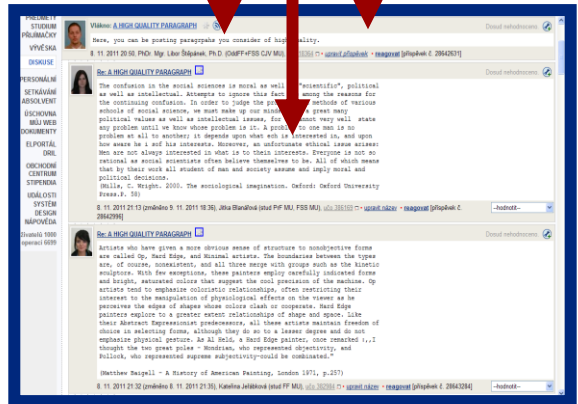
PŘEDMĚTY
STUDIUM
PŘIJÍMAČKY
VÝVĚSKA
DISKUSE
PERSONÁLNÍ
SETKÁVÁNÍ
ABSOLVENT
ÚSCHOVNA
MŮJ WEB
DOKUMENTY
ELPORTÁL
DRIL
OBCHODNÍ
CENTRUM
STIPENDIA
UDÁLOSTI
SYSTÉM
DESIGN
NÁPOVĚDA
Zbatečů 1000
operací 6695

Vlákno: A HIGH QUALITY PARAGRAPH
Dosud nehodnoceno
Here, you can be posting paragraphs you consider of high quality.
8. 11. 2011 20:50, PhDr. Mgr. Libor Štěpánek, Ph.D. (OdlFF+FSS CJV MU), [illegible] upravit příspěvek reagovat [příspěvek č. 28642631]

Re: A HIGH QUALITY PARAGRAPH
Dosud nehodnoceno
The confusion in the social sciences is moral as well as "scientific", political as well as intellectual. Attempts to ignore this fact are among the reasons for the continuing confusion. In order to judge the problems and methods of various school of social science, we must make up our minds upon a great many political values as well as intellectual issues, for we cannot very well state any problem until we know whose problem is it. A problem to one man is no problem at all to another; it depends upon what each is interested in, and upon how aware he i sof his interests. Moreover, an unfortunate ethical issue arises: Men are not always interested in what is to their interests. Everyone is not so rational as social scientists often believe themselves to be. All of which means that by their work all student of man and society assume and imply moral and political decisions.
(Mills, C. Wright. 2000. The sociological imagination. Oxford: Oxford University Press.S. 76)
8. 11. 2011 21:13 (změněno 9. 11. 2011 18:36), Jitka Blanářová (stud FF MU, FSS MU), učo 386166 upravit název reagovat [příspěvek č. 28642996]
--hodnotit--

Re: A HIGH QUALITY PARAGRAPH
Dosud nehodnoceno
Artists who have given a more obvious sense of structure to nonobjective forms are called Op, Hard Edge, and Minimal artists. The boundaries between the types are, of course, nonexistent, and all three merge with groups such as the kinetic sculptors. With few exceptions, these painters enjoy carefully indicated forms and bright, saturated colors that suggest the cool precision of the machine. Op artists tend to emphasize coloristic relationships, often restricting their interest to the manipulation of physiological effects on the viewer as he perceives the edges of shapes whose colors clash or cooperate. Hard Edge painters explore to a greater extent relationships of shape and space. Like their Abstract Expressionist predecessors, all these artists maintain freedom of choice in selecting forms, although they do so to a lesser degree and do not emphasize physical gesture. As Al Held, a Hard Edge painter, once remarked :,,I thought the two great poles - Mondrian, who represented objectivity, and Pollock, who represented supreme subjectivity-could be combinated."
(Matthew Baigell - A History of American Painting, London 1971, p.257)
8. 11. 2011 21:32 (změněno 8. 11. 2011 21:35), Kateřina Jelábková (stud FF MU), učo 382984 upravit název reagovat [příspěvek č. 28643284]
--hodnotit--